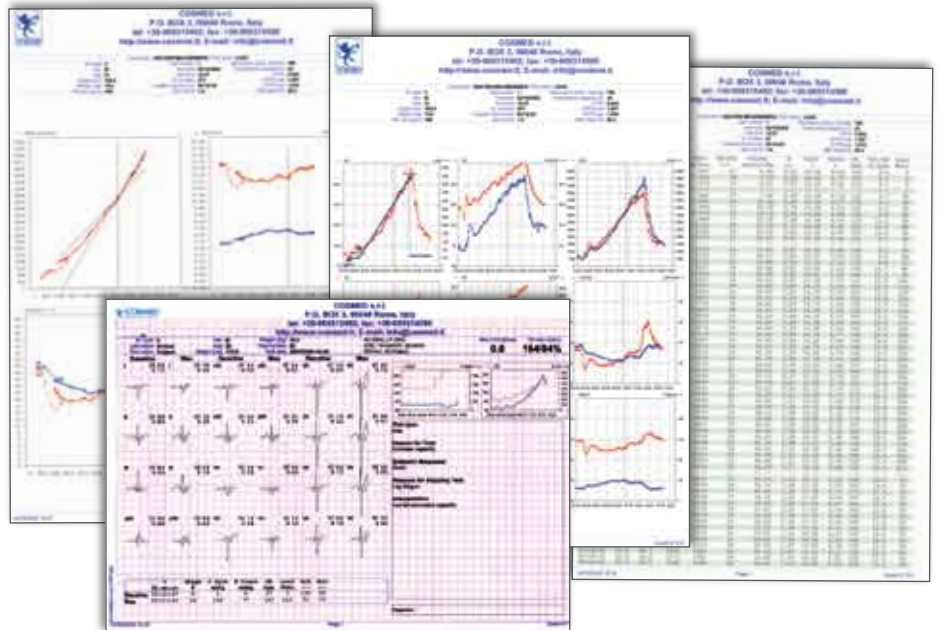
COSMED s.r.l.
P.O. BOX 3, 00040 Rome, Italy
tel: +39-069315492; fax: +39-069314580
http://www.cosmed.it; E-mail: info@cosmed.it

COSMED s.r.l.
P.O. BOX 3, 00040 Rome, Italy
tel: +39-069315492; fax: +39-069314580
http://www.cosmed.it; E-mail: info@cosmed.it

COSMED s.r.l.
P.O. BOX 3, 00040 Rome, Italy
tel: +39-069315492; fax: +39-069314580
http://www.cosmed.it; E-mail: info@cosmed.it

COSMED s.r.l.
P.O. BOX 3, 00040 Rome, Italy
tel: +39-069315492; fax: +39-069314580
http://www.cosmed.it; E-mail: info@cosmed.it

9.8

164/94%

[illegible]